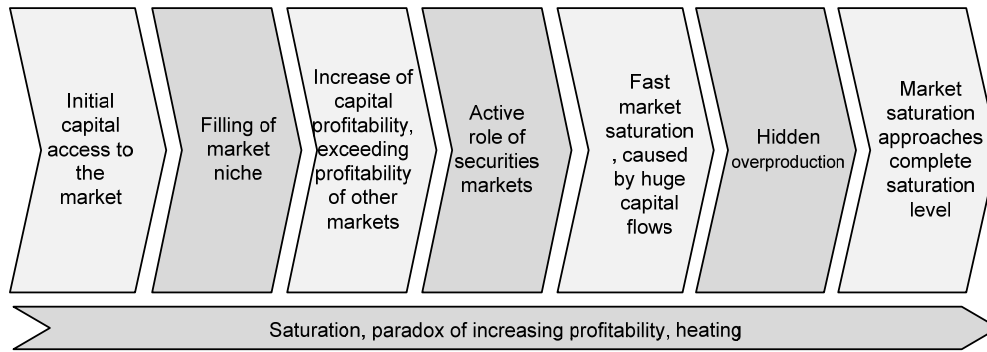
Initial capital access to the market

Filling of market niche

Increase of capital profitability, exceeding profitability of other markets

Active role of securities markets

Fast market saturation , caused by huge capital flows

Hidden overproduction

Market saturation approaches complete saturation level

Saturation, paradox of increasing profitability, heating